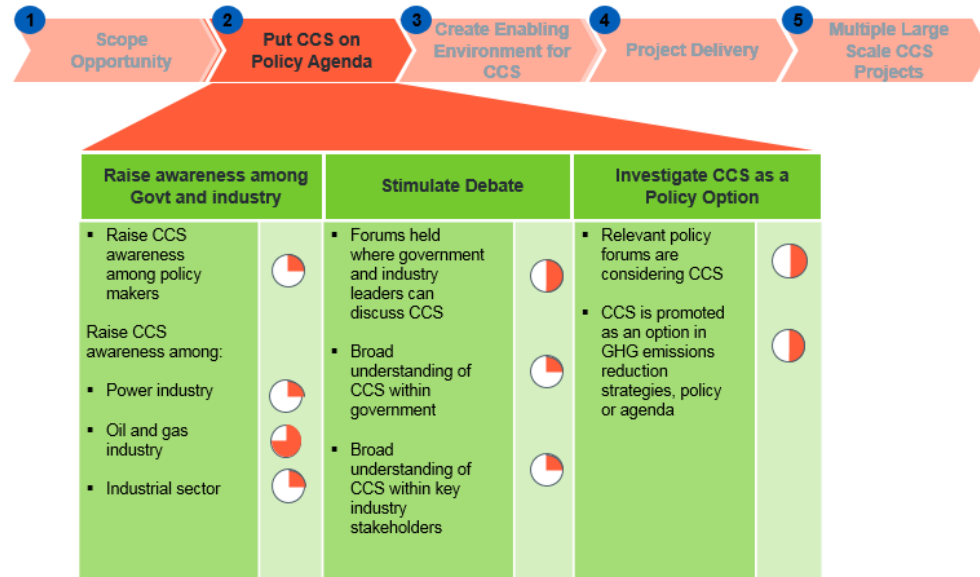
1 Scope Opportunity

2 Put CCS on Policy Agenda

3 Create Enabling Environment for CCS

4 Project Delivery

5 Multiple Large Scale CCS Projects

Raise awareness among Govt and industry

- Raise CCS awareness among policy makers

Raise CCS awareness among:

- Power industry
- Oil and gas industry
- Industrial sector

Stimulate Debate

- Forums held where government and industry leaders can discuss CCS
- Broad understanding of CCS within government
- Broad understanding of CCS within key industry stakeholders

Investigate CCS as a Policy Option

- Relevant policy forums are considering CCS
- CCS is promoted as an option in GHG emissions reduction strategies, policy or agenda